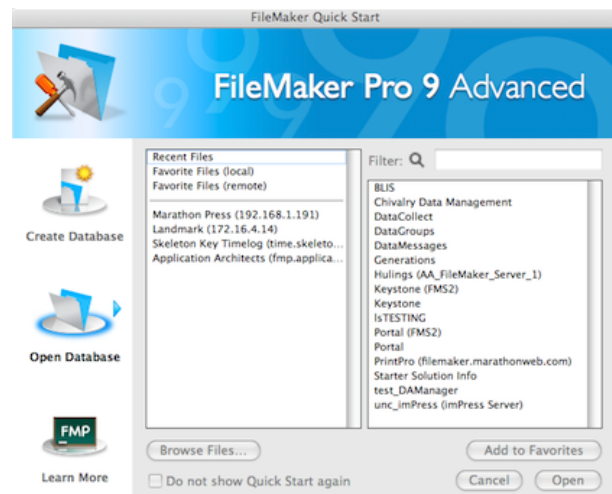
FileMaker Quick Start

FileMaker Pro 9 Advanced

Create Database

Open Database

FMP

Learn More

Recent Files
Favorite Files (local)
Favorite Files (remote)

Marathon Press (192.168.1.191)
Landmark (172.16.4.14)
Skeleton Key Timelog (time.skeleto...
Application Architects (fmp.applica...

Filter:

BLIS
Chivalry Data Management
DataCollect
DataGroups
DataMessages
Generations
Hulings (AA_FileMaker_Server_1)
Keystone (FMS2)
Keystone
IsTESTING
Portal (FMS2)
Portal
PrintPro (filemaker.marathonweb.com)
Starter Solution Info
test_DAManager
unc_imPress (imPress Server)

Browse Files...

Add to Favorites

Do not show Quick Start again

Cancel

Open